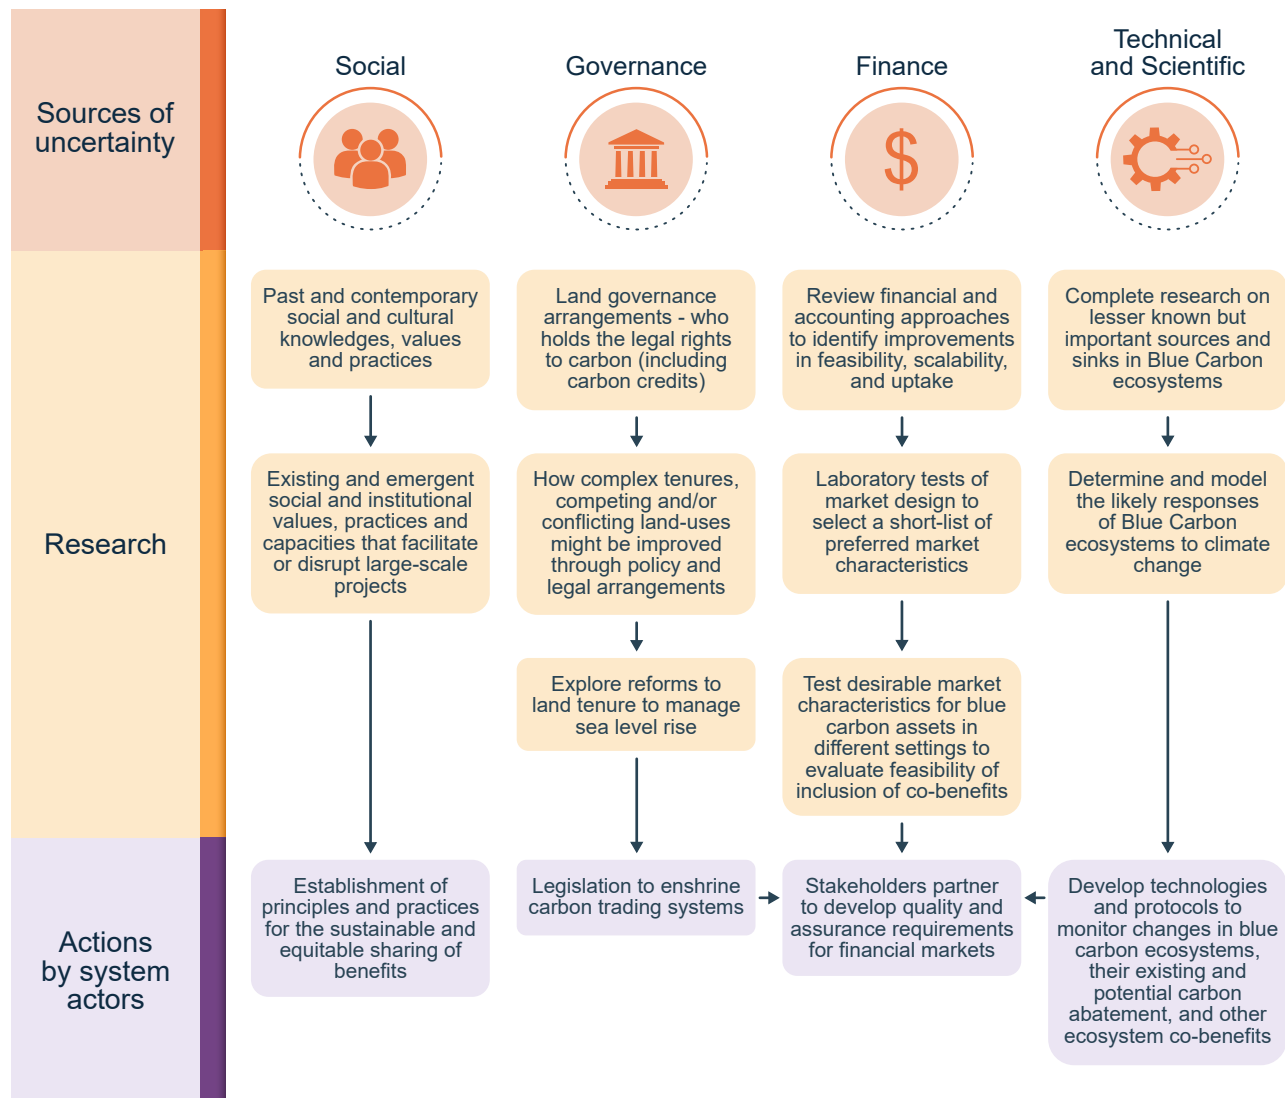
Sources of uncertainty

Social

Governance

Finance

Technical and Scientific

Research

Past and contemporary social and cultural knowledges, values and practices

Existing and emergent social and institutional values, practices and capacities that facilitate or disrupt large-scale projects

Land governance arrangements - who holds the legal rights to carbon (including carbon credits)

How complex tenures, competing and/or conflicting land-uses might be improved through policy and legal arrangements

Explore reforms to land tenure to manage sea level rise

Review financial and accounting approaches to identify improvements in feasibility, scalability, and uptake

Laboratory tests of market design to select a short-list of preferred market characteristics

Test desirable market characteristics for blue carbon assets in different settings to evaluate feasibility of inclusion of co-benefits

Complete research on lesser known but important sources and sinks in Blue Carbon ecosystems

Determine and model the likely responses of Blue Carbon ecosystems to climate change

Actions by system actors

Establishment of principles and practices for the sustainable and equitable sharing of benefits

Legislation to enshrine carbon trading systems

Stakeholders partner to develop quality and assurance requirements for financial markets

Develop technologies and protocols to monitor changes in blue carbon ecosystems, their existing and potential carbon abatement, and other ecosystem co-benefits